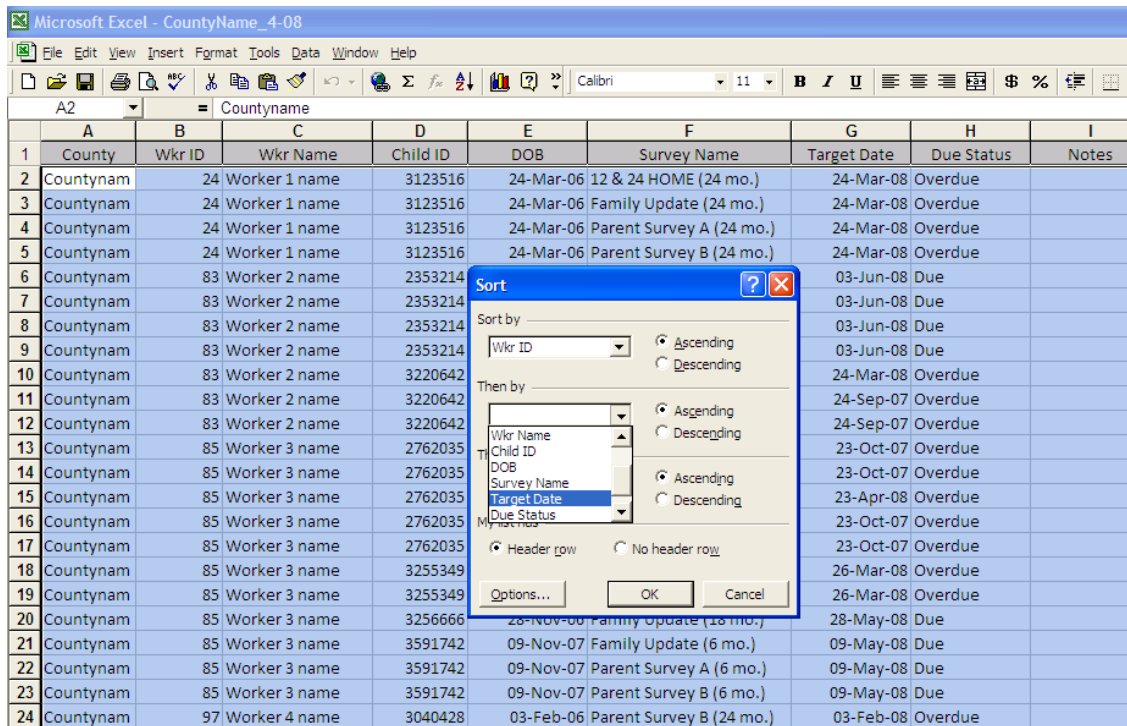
Microsoft Excel - CountyName_4-08

File Edit View Insert Format Tools Data Window Help

Calibri 11 B I U $ %

A2 = Countyname

| | A | B | C | D | E | F | G | H | I |
|---|---|---|---|---|---|---|---|---|---|
| 1 | County | Wkr ID | Wkr Name | Child ID | DOB | Survey Name | Target Date | Due Status | Notes |
| 2 | Countynam | 24 | Worker 1 name | 3123516 | 24-Mar-06 | 12 & 24 HOME (24 mo.) | 24-Mar-08 | Overdue | |
| 3 | Countynam | 24 | Worker 1 name | 3123516 | 24-Mar-06 | Family Update (24 mo.) | 24-Mar-08 | Overdue | |
| 4 | Countynam | 24 | Worker 1 name | 3123516 | 24-Mar-06 | Parent Survey A (24 mo.) | 24-Mar-08 | Overdue | |
| 5 | Countynam | 24 | Worker 1 name | 3123516 | 24-Mar-06 | Parent Survey B (24 mo.) | 24-Mar-08 | Overdue | |
| 6 | Countynam | 83 | Worker 2 name | 2353214 | | | 03-Jun-08 | Due | |
| 7 | Countynam | 83 | Worker 2 name | 2353214 | | | 03-Jun-08 | Due | |
| 8 | Countynam | 83 | Worker 2 name | 2353214 | | | 03-Jun-08 | Due | |
| 9 | Countynam | 83 | Worker 2 name | 2353214 | | | 03-Jun-08 | Due | |
| 10 | Countynam | 83 | Worker 2 name | 3220642 | | | 24-Mar-08 | Overdue | |
| 11 | Countynam | 83 | Worker 2 name | 3220642 | | | 24-Sep-07 | Overdue | |
| 12 | Countynam | 83 | Worker 2 name | 3220642 | | | 24-Sep-07 | Overdue | |
| 13 | Countynam | 85 | Worker 3 name | 2762035 | | | 23-Oct-07 | Overdue | |
| 14 | Countynam | 85 | Worker 3 name | 2762035 | | | 23-Oct-07 | Overdue | |
| 15 | Countynam | 85 | Worker 3 name | 2762035 | | | 23-Apr-08 | Overdue | |
| 16 | Countynam | 85 | Worker 3 name | 2762035 | | | 23-Oct-07 | Overdue | |
| 17 | Countynam | 85 | Worker 3 name | 2762035 | | | 23-Oct-07 | Overdue | |
| 18 | Countynam | 85 | Worker 3 name | 3255349 | | | 26-Mar-08 | Overdue | |
| 19 | Countynam | 85 | Worker 3 name | 3255349 | | | 26-Mar-08 | Overdue | |
| 20 | Countynam | 85 | Worker 3 name | 3256666 | 28-Nov-06 | Family Update (18 mo.) | 28-May-08 | Due | |
| 21 | Countynam | 85 | Worker 3 name | 3591742 | 09-Nov-07 | Family Update (6 mo.) | 09-May-08 | Due | |
| 22 | Countynam | 85 | Worker 3 name | 3591742 | 09-Nov-07 | Parent Survey A (6 mo.) | 09-May-08 | Due | |
| 23 | Countynam | 85 | Worker 3 name | 3591742 | 09-Nov-07 | Parent Survey B (6 mo.) | 09-May-08 | Due | |
| 24 | Countynam | 97 | Worker 4 name | 3040428 | 03-Feb-06 | Parent Survey B (24 mo.) | 03-Feb-08 | Overdue | |

Sort
Sort by
Wkr ID
Ascending
Descending
Then by
Ascending
Descending
Wkr Name
Child ID
DOB
Survey Name
Target Date
Due Status
Th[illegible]
Ascending
Descending
My list has
Header row
No header row
Options...
OK
Cancel